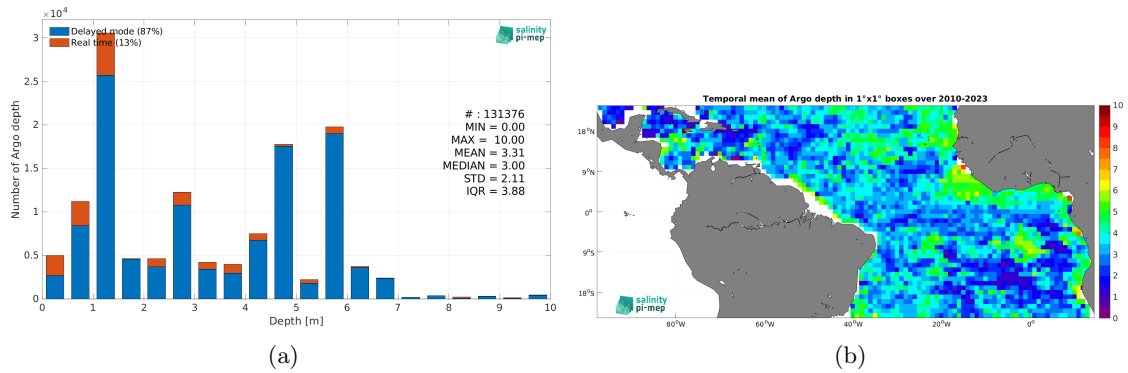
$\times 10^4$

Delayed mode (87%)
Real time (13%)

salinity pi-mep

# : 131376
MIN = 0.00
MAX = 10.00
MEAN = 3.31
MEDIAN = 3.00
STD = 2.11
IQR = 3.88

Number of Argo depth

3
2.5
2
1.5
1
0.5
0

0 1 2 3 4 5 6 7 8 9 10

Depth [m]

(a)

Temporal mean of Argo depth in 1°x1° boxes over 2010-2023

18°N
9°N
0°
9°S
18°S

80°W 60°W 40°W 20°W 0°

10
9
8
7
6
5
4
3
2
1
0

salinity pi-mep

(b)